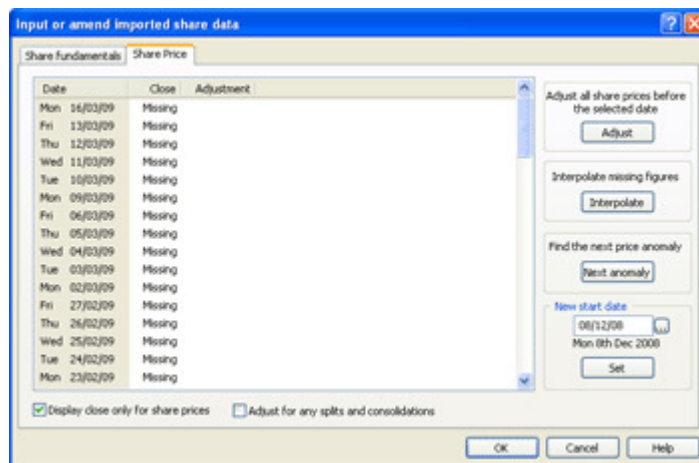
Input or amend imported share data

Share fundamentals | Share Price

| Date | Close | Adjustment |
|---|---|---|
| Mon 16/03/09 | Missing | |
| Fri 13/03/09 | Missing | |
| Thu 12/03/09 | Missing | |
| Wed 11/03/09 | Missing | |
| Tue 10/03/09 | Missing | |
| Mon 09/03/09 | Missing | |
| Fri 06/03/09 | Missing | |
| Thu 05/03/09 | Missing | |
| Wed 04/03/09 | Missing | |
| Tue 03/03/09 | Missing | |
| Mon 02/03/09 | Missing | |
| Fri 27/02/09 | Missing | |
| Thu 26/02/09 | Missing | |
| Wed 25/02/09 | Missing | |
| Tue 24/02/09 | Missing | |
| Mon 23/02/09 | Missing | |

Adjust all share prices before the selected date
Adjust

Interpolate missing figures
Interpolate

Find the next price anomaly
Next anomaly

New start date
08/12/08 ...
Mon 8th Dec 2008
Set

Display close only for share prices
Adjust for any splits and consolidations

OK Cancel Help